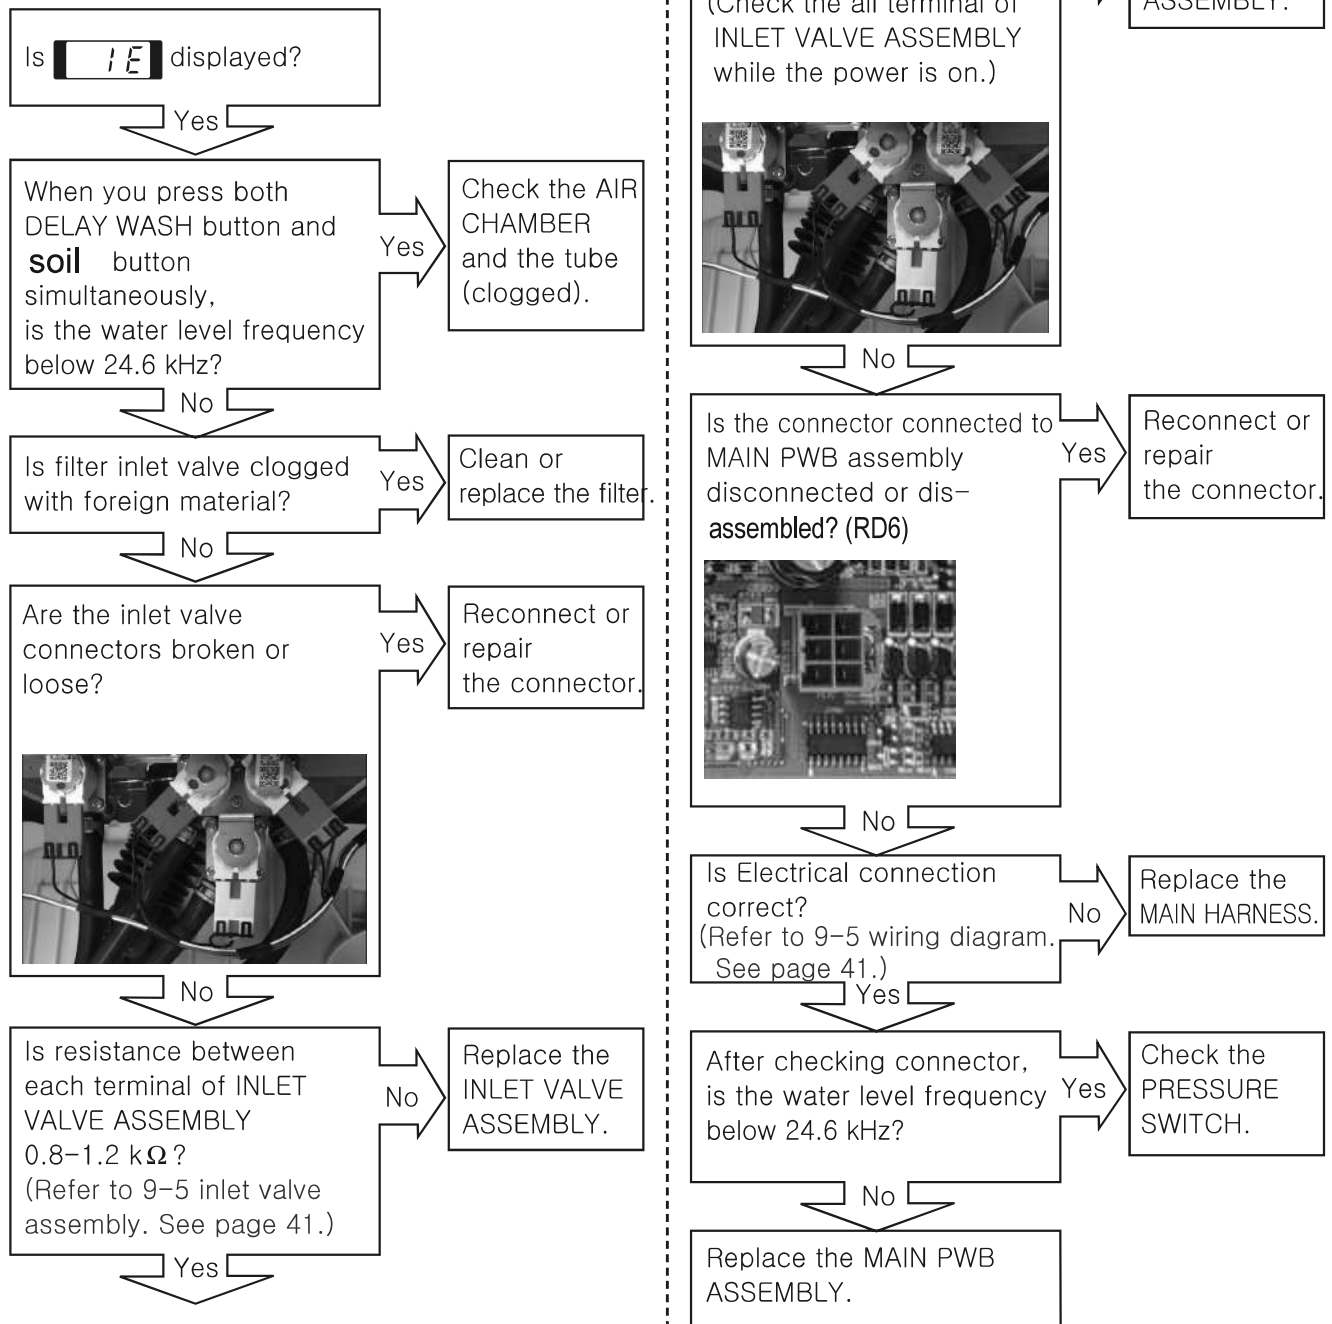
Is 1E displayed?

Yes

When you press both DELAY WASH button and soil button simultaneously, is the water level frequency below 24.6 kHz?

Yes

Check the AIR CHAMBER and the tube (clogged).

No

Is filter inlet valve clogged with foreign material?

Yes

Clean or replace the filter.

No

Are the inlet valve connectors broken or loose?

Yes

Reconnect or repair the connector.

No

Is resistance between each terminal of INLET VALVE ASSEMBLY 0.8−1.2 kΩ? (Refer to 9−5 inlet valve assembly. See page 41.)

No

Replace the INLET VALVE ASSEMBLY.

Yes

(Check the all terminal of INLET VALVE ASSEMBLY while the power is on.)

ASSEMBLY.

No

Is the connector connected to MAIN PWB assembly disconnected or dis-assembled? (RD6)

Yes

Reconnect or repair the connector.

No

Is Electrical connection correct? (Refer to 9−5 wiring diagram. See page 41.)

No

Replace the MAIN HARNESS.

Yes

After checking connector, is the water level frequency below 24.6 kHz?

Yes

Check the PRESSURE SWITCH.

No

Replace the MAIN PWB ASSEMBLY.